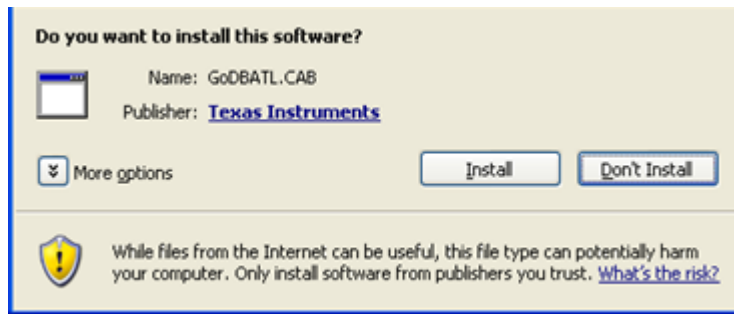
Do you want to install this software?

Name: GoDBATL.CAB

Publisher: Texas Instruments

More options

Install

Don't Install

While files from the Internet can be useful, this file type can potentially harm your computer. Only install software from publishers you trust. What's the risk?